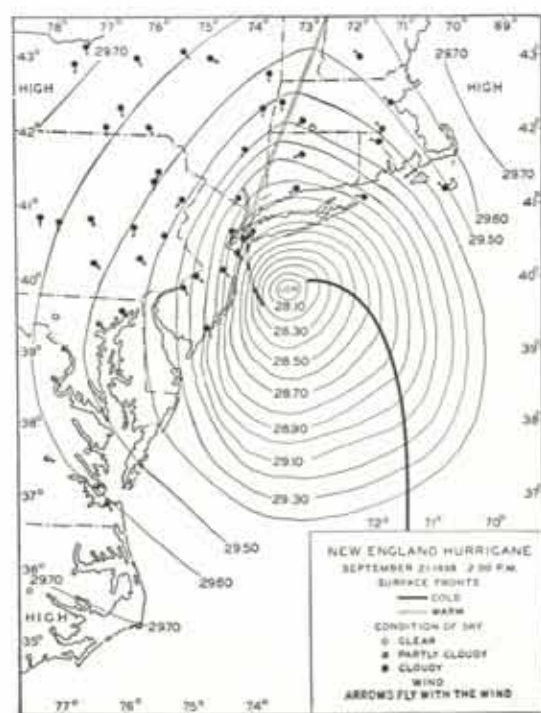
78° 77° 76° 75° 74° 73° 72° 71° 70° 69°

43° 29.70 HIGH

29.70 HIGH 43°

42° 42°

29.70

41° 41°

29.80

29.50

40° LOW 40°

28.10

28.30

39° 39°

28.50

28.70

38° 38°

28.90

29.10

37° 37°

29.30

72° 71° 70°

29.50

29.80

36° 29.70

HIGH

35° 29.70

77° 76° 75° 74°

NEW ENGLAND HURRICANE
SEPTEMBER 21 1938 2:00 P.M.
SURFACE FRONTS
COLD
WARM
CONDITION OF SKY
CLEAR
PARTLY CLOUDY
CLOUDY
WIND
ARROWS FLY WITH THE WIND